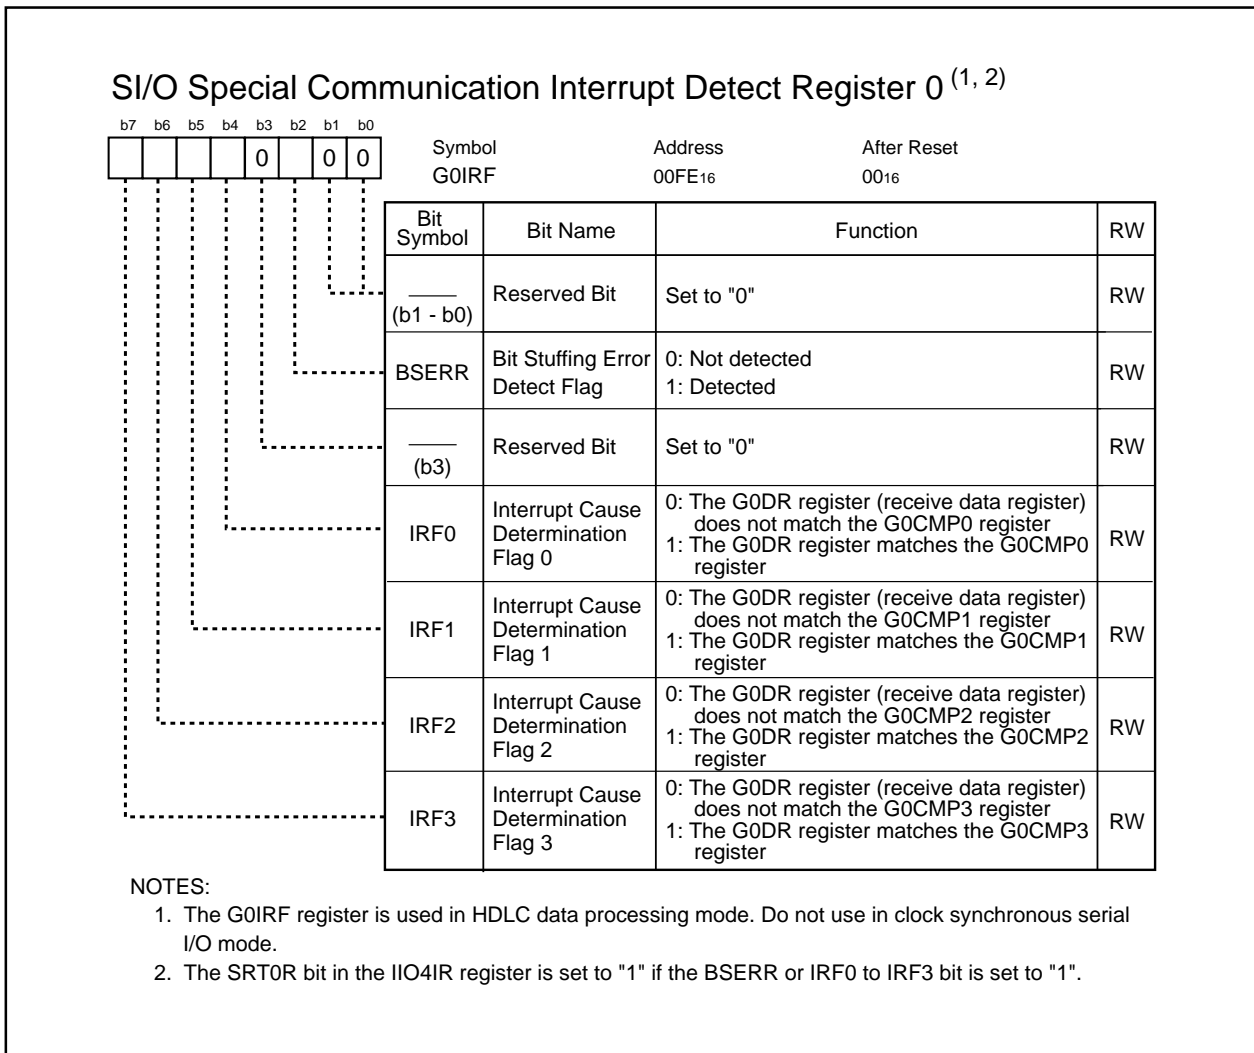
SI/O Special Communication Interrupt Detect Register 0 $^{(1, 2)}$

b7 b6 b5 b4 b3 b2 b1 b0

0 0 0

Symbol G0IRF

Address $00FE_{16}$

After Reset $00_{16}$

| Bit Symbol | Bit Name | Function | RW |
|---|---|---|---|
| (b1 - b0) | Reserved Bit | Set to "0" | RW |
| BSERR | Bit Stuffing Error Detect Flag | 0: Not detected 1: Detected | RW |
| (b3) | Reserved Bit | Set to "0" | RW |
| IRF0 | Interrupt Cause Determination Flag 0 | 0: The G0DR register (receive data register) does not match the G0CMP0 register 1: The G0DR register matches the G0CMP0 register | RW |
| IRF1 | Interrupt Cause Determination Flag 1 | 0: The G0DR register (receive data register) does not match the G0CMP1 register 1: The G0DR register matches the G0CMP1 register | RW |
| IRF2 | Interrupt Cause Determination Flag 2 | 0: The G0DR register (receive data register) does not match the G0CMP2 register 1: The G0DR register matches the G0CMP2 register | RW |
| IRF3 | Interrupt Cause Determination Flag 3 | 0: The G0DR register (receive data register) does not match the G0CMP3 register 1: The G0DR register matches the G0CMP3 register | RW |

NOTES:
1. The G0IRF register is used in HDLC data processing mode. Do not use in clock synchronous serial I/O mode.
2. The SRT0R bit in the IIO4IR register is set to "1" if the BSERR or IRF0 to IRF3 bit is set to "1".